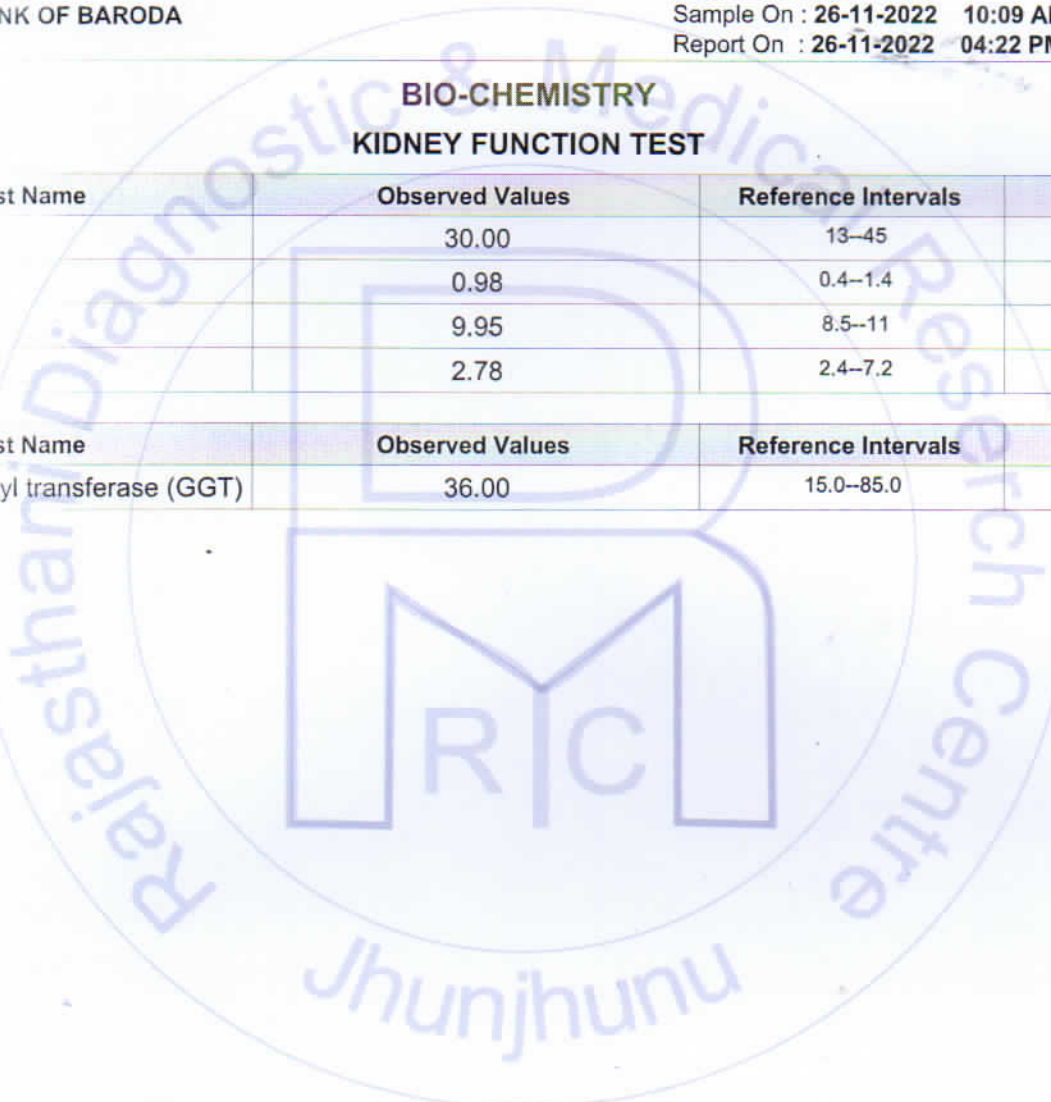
NK OF BARODA

Sample On : 26-11-2022 10:09 A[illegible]
Report On : 26-11-2022 04:22 P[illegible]

BIO-CHEMISTRY
KIDNEY FUNCTION TEST

| st Name | Observed Values | Reference Intervals | |
|---|---|---|---|
| | 30.00 | 13--45 | |
| | 0.98 | 0.4--1.4 | |
| | 9.95 | 8.5--11 | |
| | 2.78 | 2.4--7.2 | |

| st Name | Observed Values | Reference Intervals | |
|---|---|---|---|
| yl transferase (GGT) | 36.00 | 15.0--85.0 | |

Rajasthan Diagnostic & Medical Research Centre
DMRC
Jhunjhunu